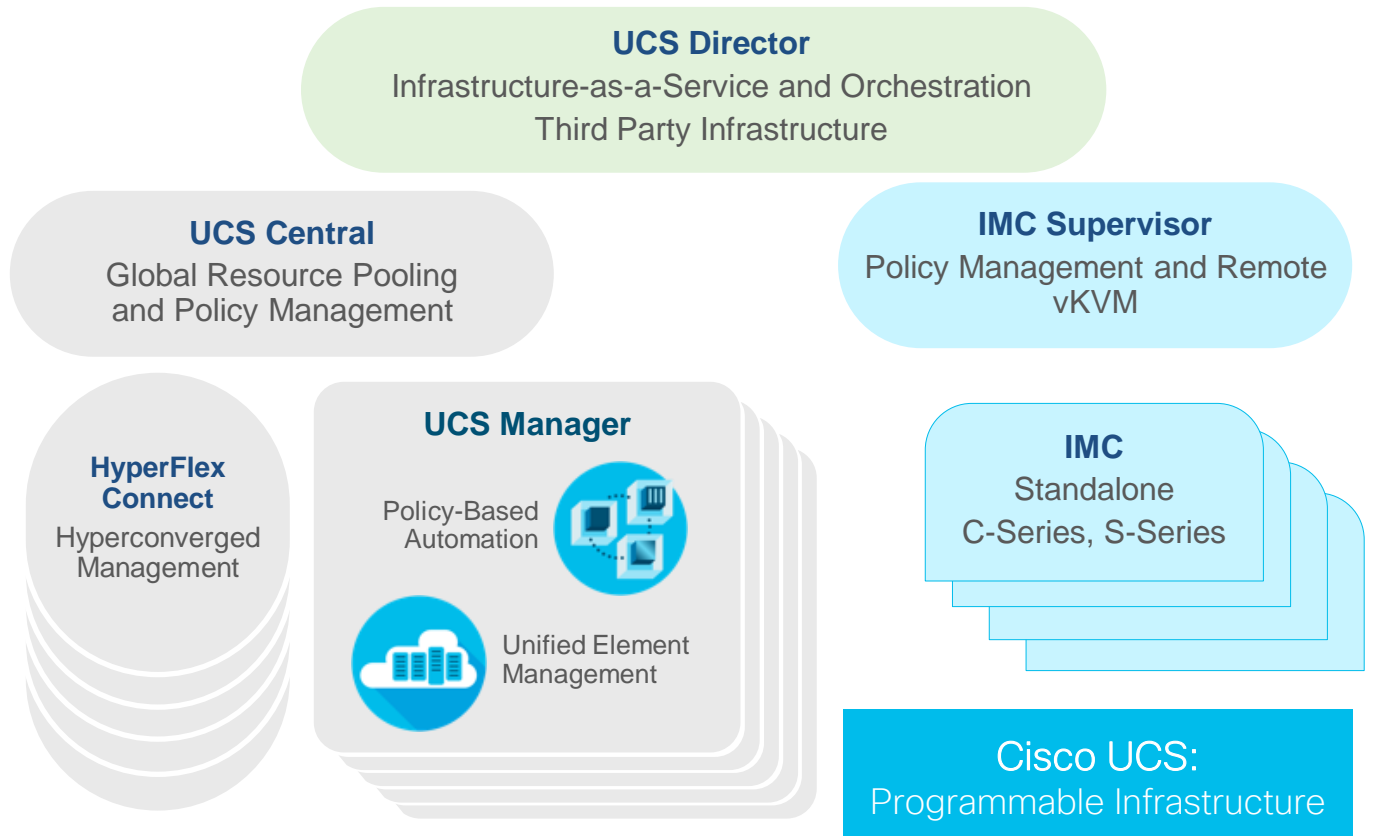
UCS Director
Infrastructure-as-a-Service and Orchestration
Third Party Infrastructure

UCS Central
Global Resource Pooling and Policy Management

IMC Supervisor
Policy Management and Remote vKVM

HyperFlex Connect
Hyperconverged Management

UCS Manager

Policy-Based Automation

Unified Element Management

IMC
Standalone
C-Series, S-Series

Cisco UCS:
Programmable Infrastructure